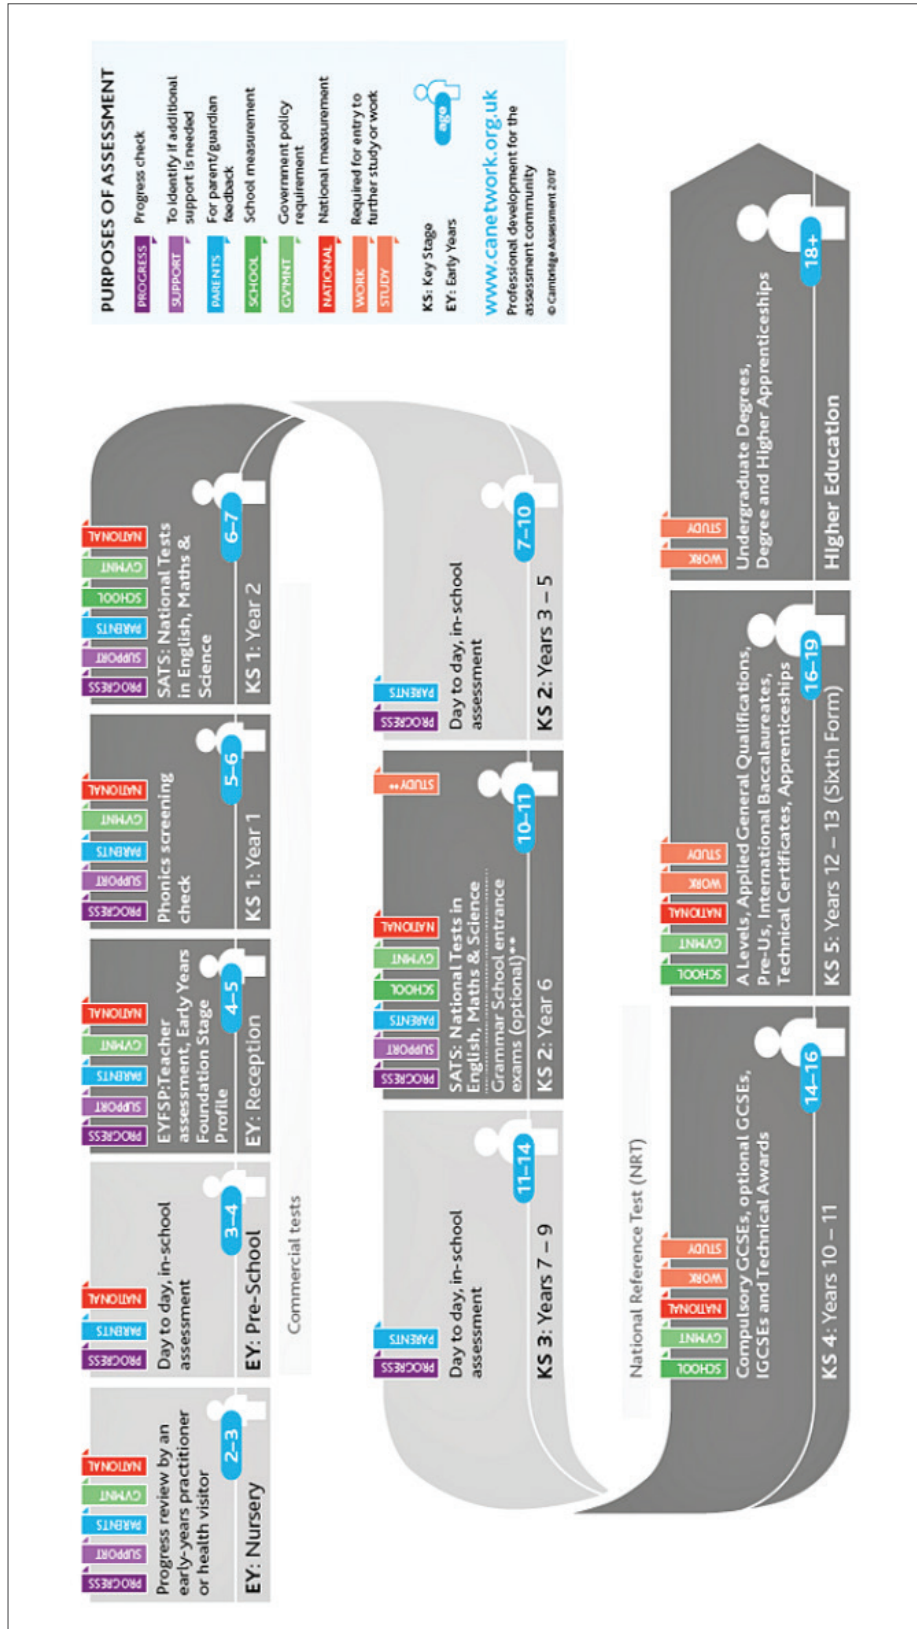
PURPOSES OF ASSESSMENT
PROGRESS Progress check
SUPPORT To identify if additional support is needed
PARENTS For parent/guardian feedback
SCHOOL School measurement
GV'MNT Government policy requirement
NATIONAL National measurement
WORK STUDY Required for entry to further study or work

KS: Key Stage
EY: Early Years

age

www.canetwork.org.uk
Professional development for the assessment community
© Cambridge Assessment 2017

2–3
EY: Nursery
Progress review by an early-years practitioner or health visitor
PROGRESS SUPPORT PARENTS GV'MNT NATIONAL

3–4
EY: Pre-School
Day to day, in-school assessment
PROGRESS PARENTS NATIONAL

4–5
EY: Reception
EYFSP: Teacher assessment, Early Years Foundation Stage Profile
PROGRESS SUPPORT PARENTS GV'MNT NATIONAL

5–6
KS 1: Year 1
Phonics screening check
PROGRESS SUPPORT PARENTS GV'MNT NATIONAL

6–7
KS 1: Year 2
SATS: National Tests in English, Maths & Science
PROGRESS SUPPORT PARENTS SCHOOL GV'MNT NATIONAL

Commercial tests

7–10
KS 2: Years 3 – 5
Day to day, in-school assessment
PROGRESS PARENTS

10–11
KS 2: Year 6
SATS: National Tests in English, Maths & Science
Grammar School entrance exams (optional)**
PROGRESS SUPPORT PARENTS SCHOOL GV'MNT NATIONAL
STUDY **

11–14
KS 3: Years 7 – 9
Day to day, in-school assessment
PROGRESS PARENTS

National Reference Test (NRT)

14–16
KS 4: Years 10 – 11
Compulsory GCSEs, optional GCSEs, IGCSEs and Technical Awards
SCHOOL GV'MNT NATIONAL WORK STUDY

16–19
KS 5: Years 12 – 13 (Sixth Form)
A Levels, Applied General Qualifications, Pre-Us, International Baccalaureates, Technical Certificates, Apprenticeships
SCHOOL GV'MNT NATIONAL WORK STUDY

18+
Higher Education
Undergraduate Degrees, Degree and Higher Apprenticeships
WORK STUDY